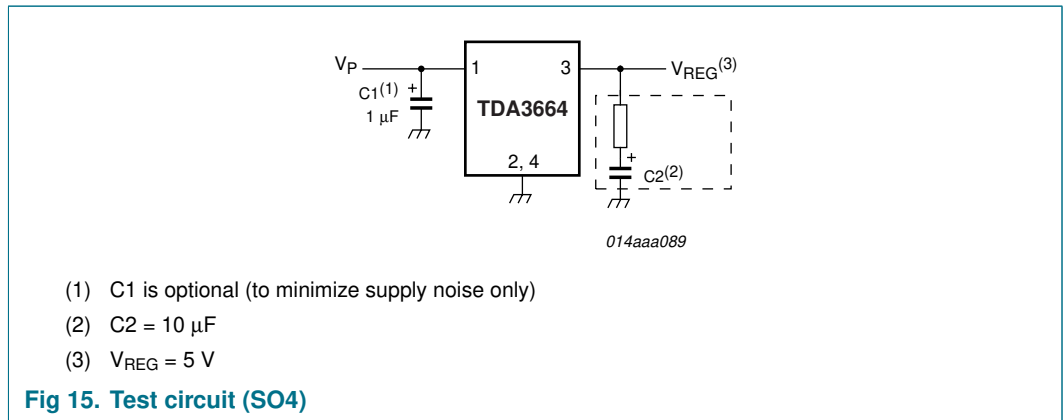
$V_P$

$C1^{(1)}$ +

1 μF

1

3

TDA3664

2, 4

$V_{REG}^{(3)}$

+

$C2^{(2)}$

014aaa089

(1) C1 is optional (to minimize supply noise only)

(2) C2 = 10 μF

(3) $V_{REG}$ = 5 V

Fig 15. Test circuit (SO4)